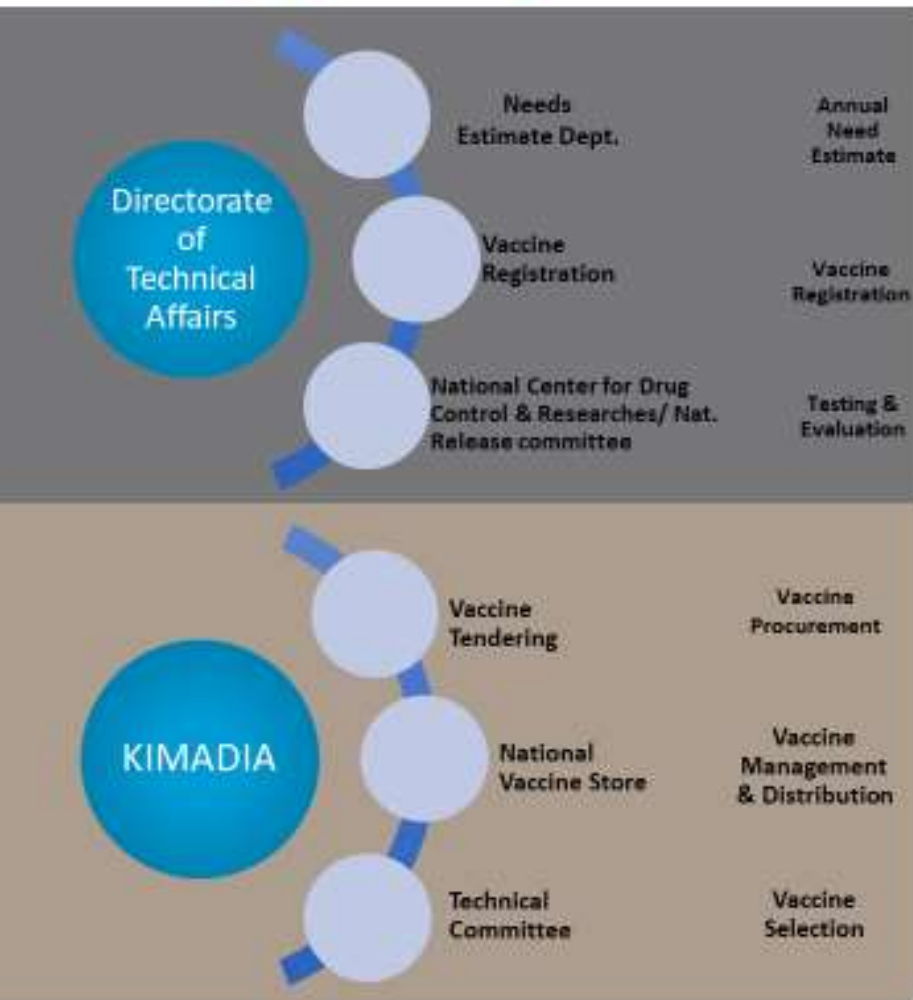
Directorate of Technical Affairs

Needs Estimate Dept.

Annual Need Estimate

Vaccine Registration

Vaccine Registration

National Center for Drug Control & Researches/ Nat. Release committee

Testing & Evaluation

KIMADIA

Vaccine Tendering

Vaccine Procurement

National Vaccine Store

Vaccine Management & Distribution

Technical Committee

Vaccine Selection